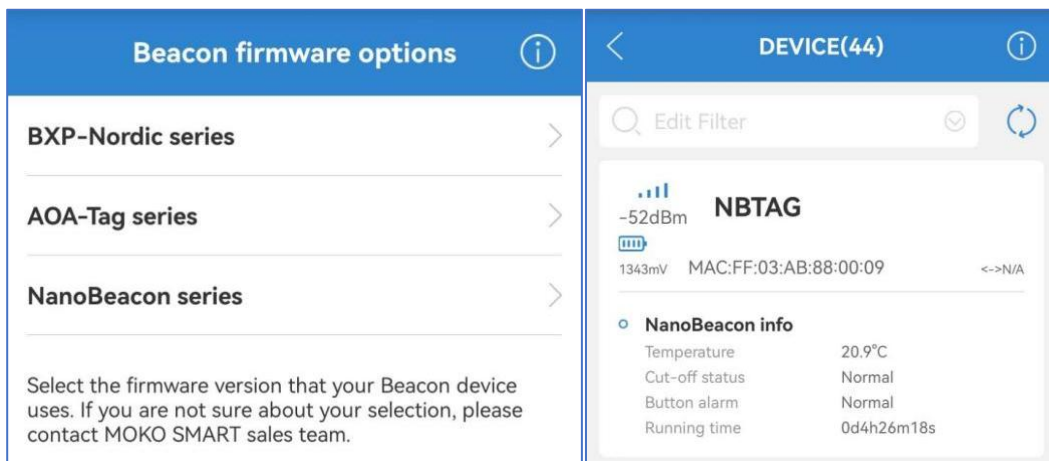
Beacon firmware options

BXP-Nordic series

AOA-Tag series

NanoBeacon series

Select the firmware version that your Beacon device uses. If you are not sure about your selection, please contact MOKO SMART sales team.

DEVICE(44)

Edit Filter

-52dBm

NBTAG

1343mV MAC:FF:03:AB:88:00:09 <->N/A

NanoBeacon info

| | |
|---|---|
| Temperature | 20.9°C |
| Cut-off status | Normal |
| Button alarm | Normal |
| Running time | 0d4h26m18s |